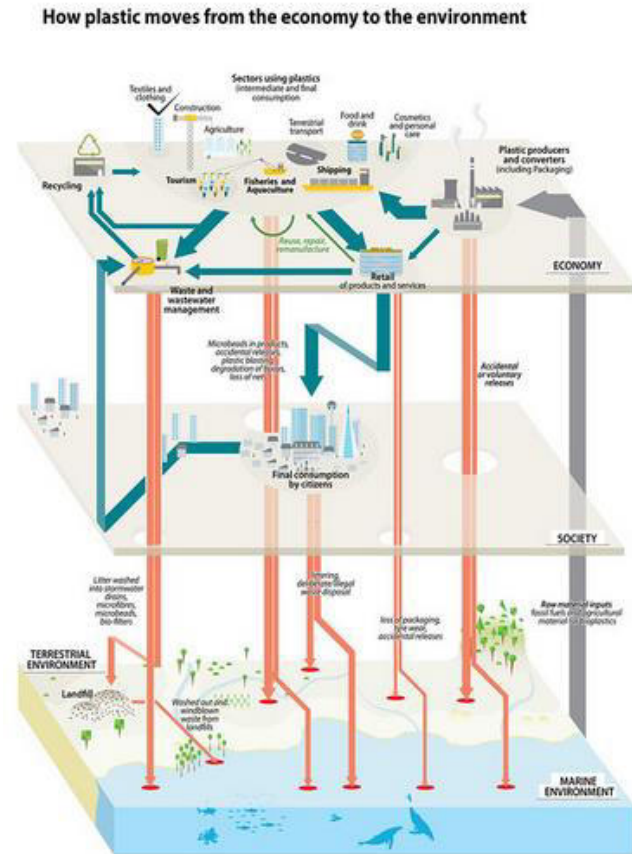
How plastic moves from the economy to the environment

Sectors using plastics (intermediate and final consumption)

Textiles and clothing

Construction

Agriculture

Terrestrial transport

Food and drink

Cosmetics and personal care

Recycling

Tourism

Fisheries and Aquaculture

Shipping

Plastic producers and converters (including Packaging)

Reuse, repair, remanufacture

Retail of products and services

Waste and wastewater management

ECONOMY

Microbeads in products, accidental releases, plastic blasting, degradation of floats, loss of nets

Accidental or voluntary releases

Final consumption by citizens

SOCIETY

Littering, deliberate illegal waste disposal

Litter washed into stormwater drains, microfibres, microbeads, bio-filters

Loss of packaging, tyre wear, accidental releases

Raw material inputs fossil fuels and agricultural material for bioplastics

TERRESTRIAL ENVIRONMENT

Landfill

Washed out and windblown waste from landfills

MARINE ENVIRONMENT